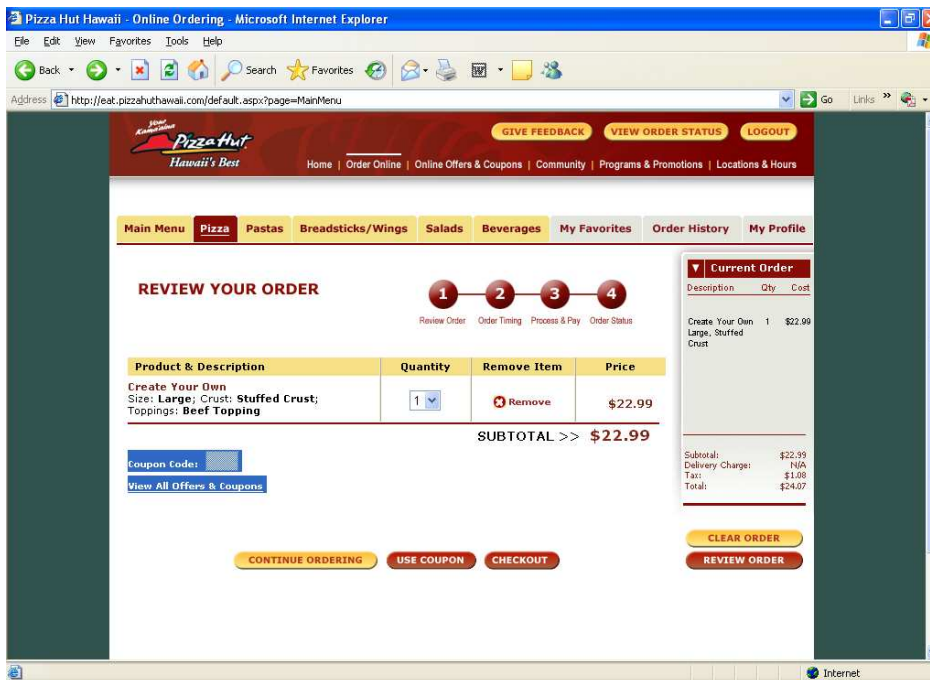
Pizza Hut Hawaii - Online Ordering - Microsoft Internet Explorer

File Edit View Favorites Tools Help

Back Search Favorites

Address http://eat.pizzahuthawaii.com/default.aspx?page=MainMenu Go Links

Your Kama'aina Pizza Hut Hawaii's Best

GIVE FEEDBACK VIEW ORDER STATUS LOGOUT

Home | Order Online | Online Offers & Coupons | Community | Programs & Promotions | Locations & Hours

Main Menu Pizza Pastas Breadsticks/Wings Salads Beverages My Favorites Order History My Profile

REVIEW YOUR ORDER

1 Review Order 2 Order Timing 3 Process & Pay 4 Order Status

| Product & Description | Quantity | Remove Item | Price |
|---|---|---|---|
| Create Your Own Size: Large; Crust: Stuffed Crust; Toppings: Beef Topping | 1 | Remove | $22.99 |

SUBTOTAL >> $22.99

Coupon Code:

View All Offers & Coupons

Current Order

| Description | Qty | Cost |
|---|---|---|
| Create Your Own Large, Stuffed Crust | 1 | $22.99 |

Subtotal: $22.99
Delivery Charge: N/A
Tax: $1.08
Total: $24.07

CLEAR ORDER

REVIEW ORDER

CONTINUE ORDERING USE COUPON CHECKOUT

Internet